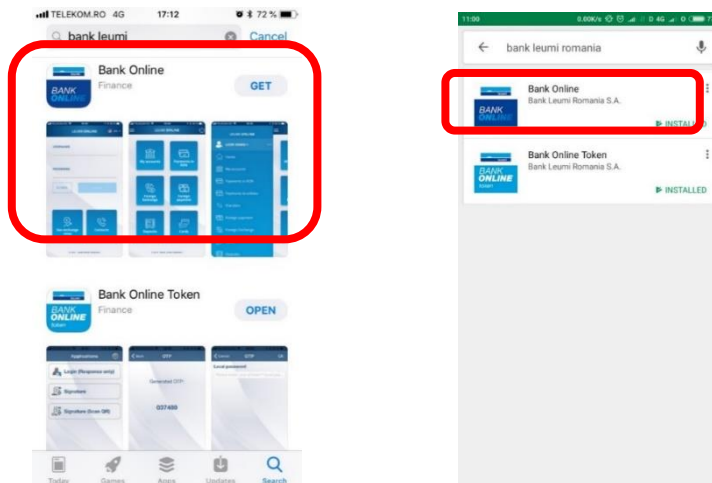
TELEKOM.RO 4G 17:12 72 %

bank leumi Cancel

BANK ONLINE

Bank Online
Finance
GET

Bank Online Token
Finance
OPEN

BANK ONLINE

Applications
OTP
OTP
Generated OTP
037489
Local password

Today Games Apps Updates Search

11:00

bank leumi romania

BANK ONLINE

Bank Online
Bank Leumi Romania S.A.
INSTALLED

BANK ONLINE

Bank Online Token
Bank Leumi Romania S.A.
INSTALLED